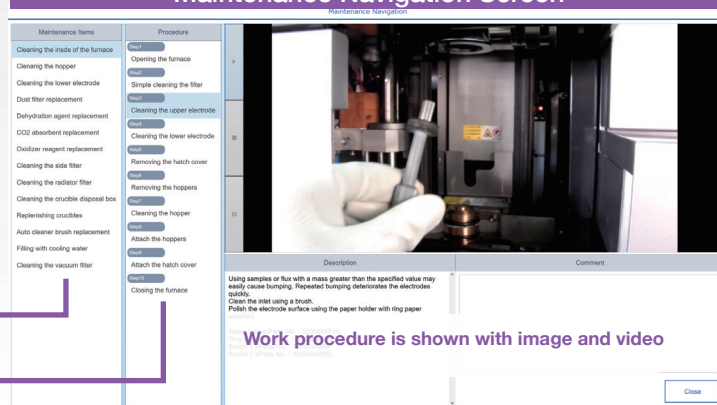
Maintenance Navigation Screen

Maintenance Navigation

| Maintenance Items | Procedure |
|---|---|
| Cleaning the inside of the furnace | Step1 Opening the furnace |
| Cleanig the hopper | Step2 Simple cleaning the filter |
| Cleaning the lower electrode | Step3 Cleaning the upper electrode |
| Dust filter replacement | Step4 Cleaning the lower electrode |
| Dehydration agent replacement | Step5 Removing the hatch cover |
| CO2 absorbent replacement | Step6 Removing the hoppers |
| Oxidizer reagent replacement | Step7 Cleaning the hopper |
| Cleaning the side filter | Step8 Attach the hoppers |
| Cleaning the radiator filter | Step9 Attach the hatch cover |
| Cleaning the crucible disposal box | Step10 Closing the furnace |
| Replenishing crucibles | |
| Auto cleaner brush replacement | |
| Filling with cooling water | |
| Cleaning the vacuum filter | |

Description

Using samples or flux with a mass greater than the specified value may easily cause bumping. Repeated bumping deteriorates the electrodes quickly.
Clean the inlet using a brush.
Polish the electrode surface using the paper holder with ring paper

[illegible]

Comment

Work procedure is shown with image and video

Close